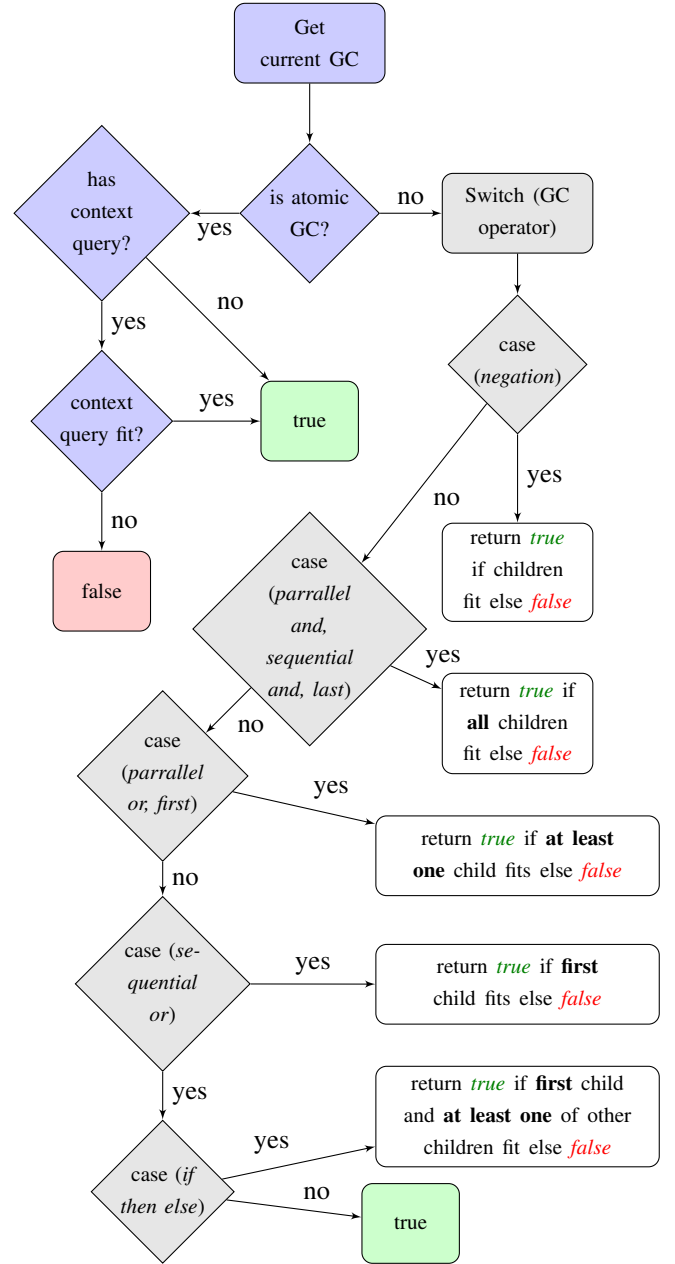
Get current GC

is atomic GC?

no

Switch (GC operator)

yes

has context query?

no

yes

context query fit?

yes

true

no

false

case (negation)

yes

return true if children fit else false

no

case (parrallel and, sequential and, last)

yes

return true if all children fit else false

no

case (parrallel or, first)

yes

return true if at least one child fits else false

no

case (sequential or)

yes

return true if first child fits else false

yes

case (if then else)

yes

return true if first child and at least one of other children fit else false

no

true